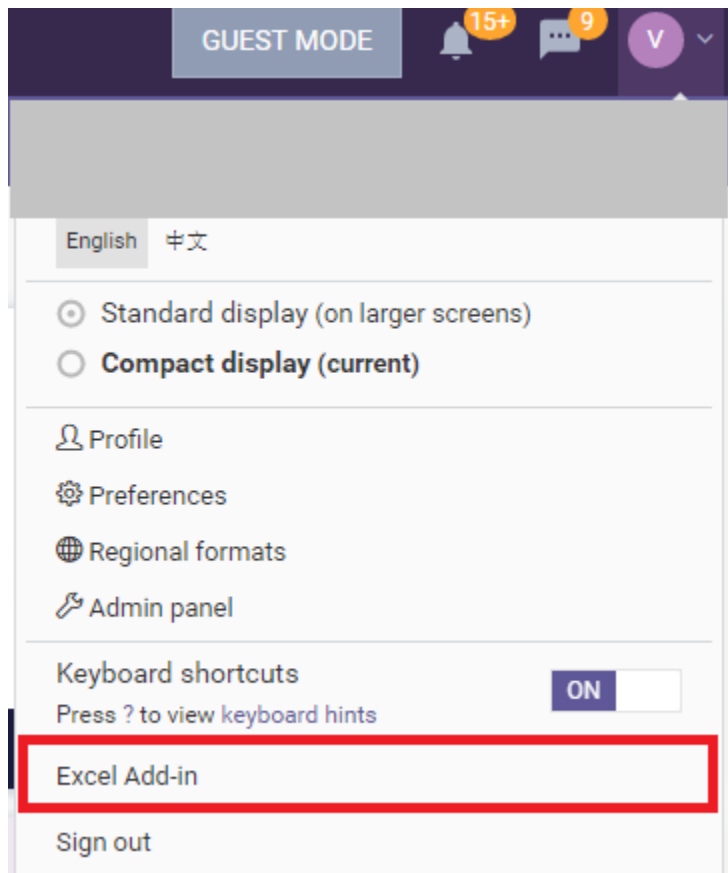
GUEST MODE 15+ 9 V

English 中文

Standard display (on larger screens)
**Compact display (current)**

Profile
Preferences
Regional formats
Admin panel

Keyboard shortcuts ON
Press ? to view keyboard hints

Excel Add-in

Sign out